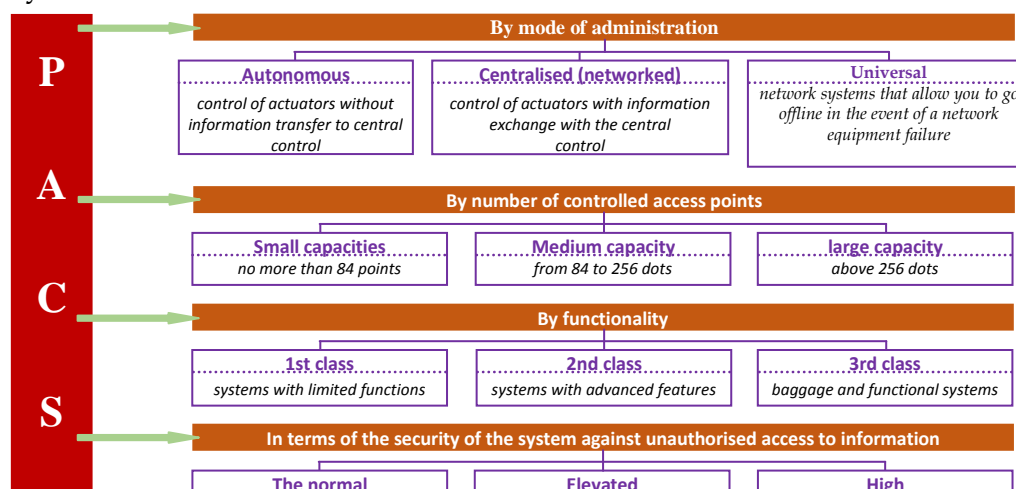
P

A

C

S

By mode of administration

Autonomous
control of actuators without information transfer to central control

Centralised (networked)
control of actuators with information exchange with the central control

Universal
network systems that allow you to go offline in the event of a network equipment failure

By number of controlled access points

Small capacities
no more than 84 points

Medium capacity
from 84 to 256 dots

large capacity
above 256 dots

By functionality

1st class
systems with limited functions

2nd class
systems with advanced features

3rd class
baggage and functional systems

In terms of the security of the system against unauthorised access to information

The normal

Elevated

High